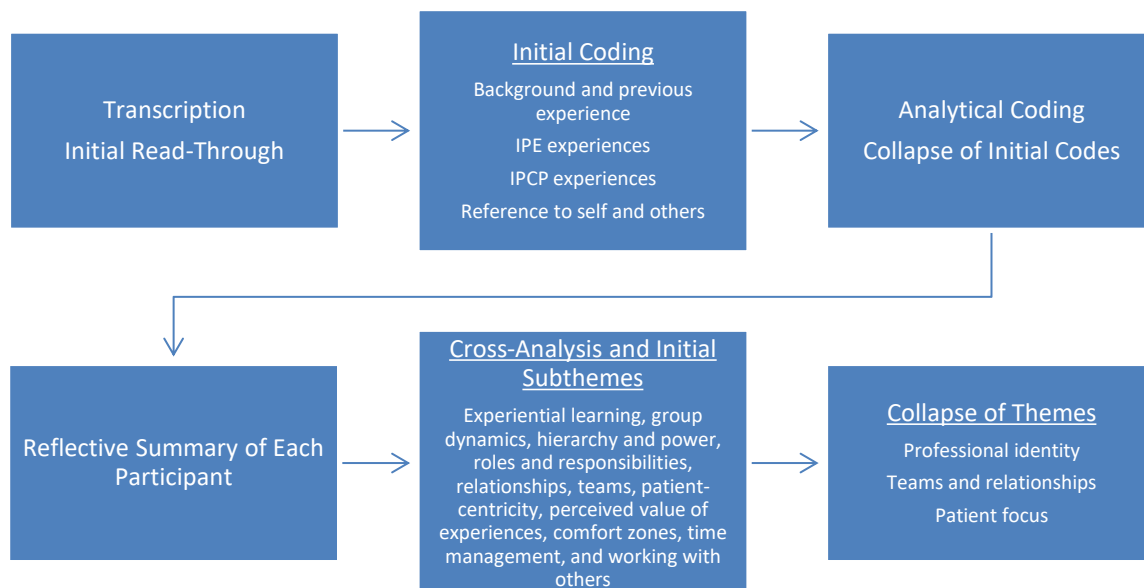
Transcription
Initial Read-Through

Initial Coding

Background and previous experience

IPE experiences

IPCP experiences

Reference to self and others

Analytical Coding
Collapse of Initial Codes

Reflective Summary of Each Participant

Cross-Analysis and Initial Subthemes

Experiential learning, group dynamics, hierarchy and power, roles and responsibilities, relationships, teams, patient-centricity, perceived value of experiences, comfort zones, time management, and working with others

Collapse of Themes

Professional identity

Teams and relationships

Patient focus